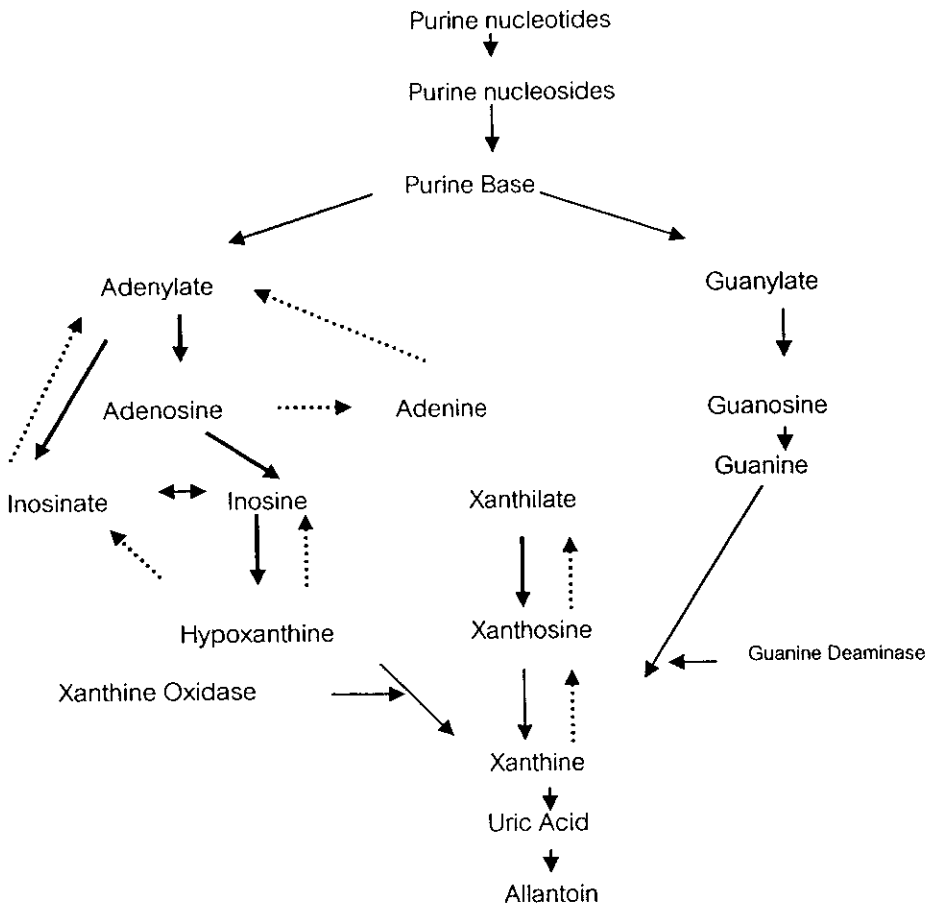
Purine nucleotides

Purine nucleosides

Purine Base

Adenylate

Guanylate

Adenosine

Adenine

Guanosine

Guanine

Inosinate

Inosine

Xanthilate

Hypoxanthine

Xanthosine

Guanine Deaminase

Xanthine Oxidase

Xanthine

Uric Acid

Allantoin